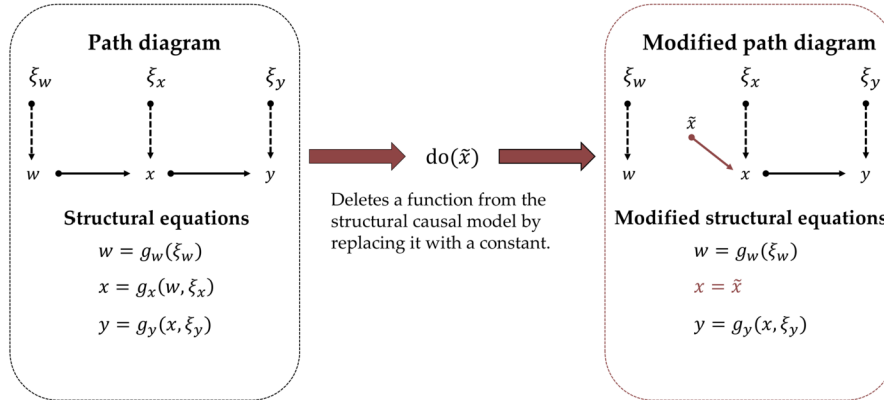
Path diagram

$\xi_w$ $\xi_x$ $\xi_y$

$w$ $x$ $y$

Structural equations

$w = g_w(\xi_w)$

$x = g_x(w, \xi_x)$

$y = g_y(x, \xi_y)$

$\text{do}(\tilde{x})$

Deletes a function from the structural causal model by replacing it with a constant.

Modified path diagram

$\xi_w$ $\xi_x$ $\xi_y$

$\tilde{x}$

$w$ $x$ $y$

Modified structural equations

$w = g_w(\xi_w)$

$x = \tilde{x}$

$y = g_y(x, \xi_y)$